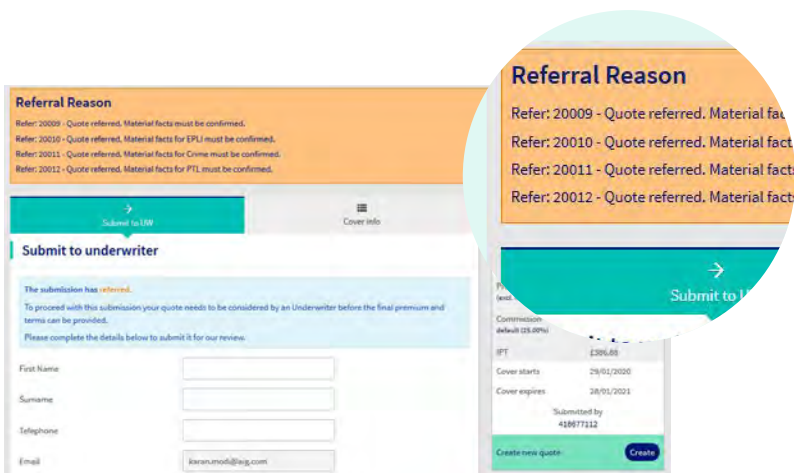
Referral Reason

Refer: 20009 - Quote referred. Material facts must be confirmed.

Refer: 20010 - Quote referred. Material facts for EPLI must be confirmed.

Refer: 20011 - Quote referred. Material facts for Crime must be confirmed.

Refer: 20012 - Quote referred. Material facts for PTL must be confirmed.

Submit to UW

Cover info

Submit to underwriter

The submission has referred.

To proceed with this submission your quote needs to be considered by an Underwriter before the final premium and terms can be provided.

Please complete the details below to submit it for our review.

First Name

Surname

Telephone

Email

kieran.modi@aig.com

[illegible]
(excl. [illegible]

Commission
default (25.00%)

IPT £386.88

Cover starts 29/01/2020

Cover expires 28/01/2021

Submitted by
418677112

Create new quote

Create

Referral Reason

Refer: 20009 - Quote referred. Material fac

Refer: 20010 - Quote referred. Material fact

Refer: 20011 - Quote referred. Material fact

Refer: 20012 - Quote referred. Material facts

Submit to U